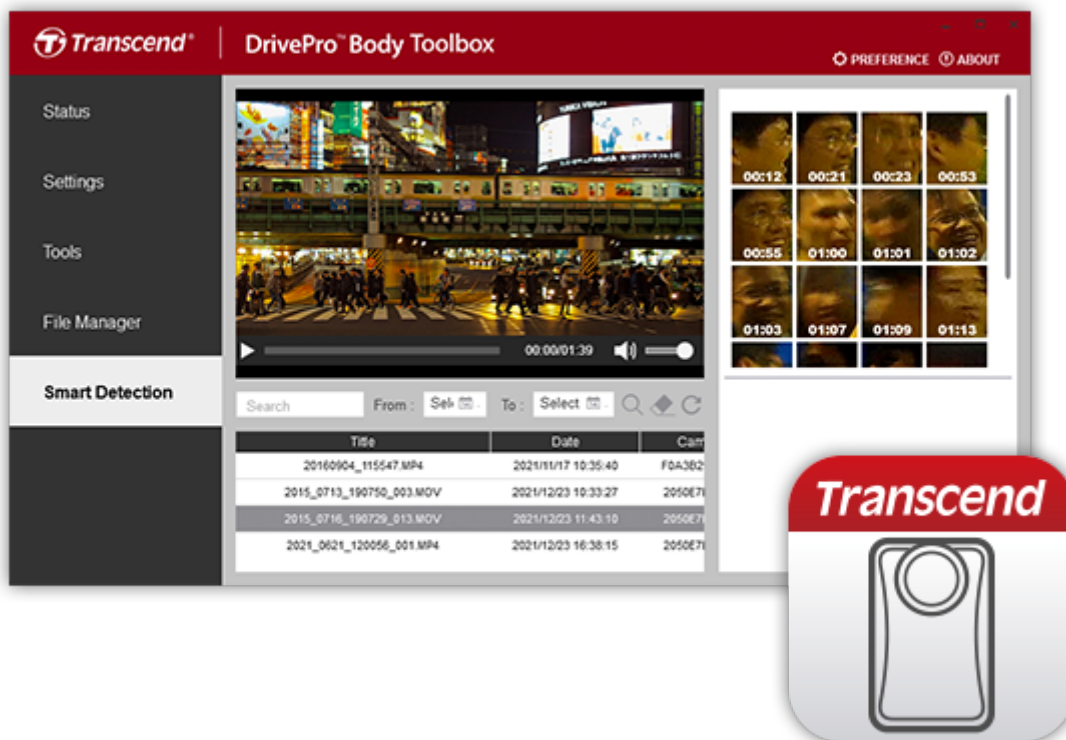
Transcend®

DrivePro™ Body Toolbox

PREFERENCE ABOUT

Status

Settings

Tools

File Manager

Smart Detection

00:00/01:39

Search

From : Sel

To : Select

| Title | Date | Cam |
|---|---|---|
| 20160904_115547.MP4 | 2021/11/17 10:35:40 | F0A3B2 |
| 2015_0713_190750_003.MOV | 2021/12/23 10:33:27 | 2050E7 |
| 2015_0716_190729_013.MOV | 2021/12/23 11:43:10 | 2050E7 |
| 2021_0621_120056_001.MP4 | 2021/12/23 16:38:15 | 2050E7 |

00:12 00:21 00:23 00:53
00:55 01:00 01:01 01:02
01:03 01:07 01:09 01:13

Transcend